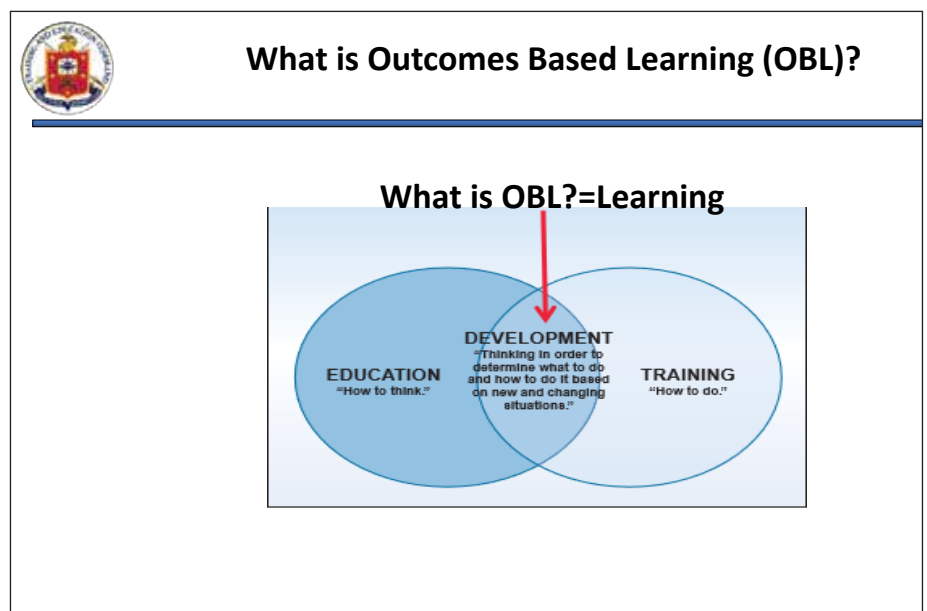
TRAINING AND EDUCATION COMMAND

What is Outcomes Based Learning (OBL)?

What is OBL?=Learning

EDUCATION
"How to think."

DEVELOPMENT
"Thinking in order to determine what to do and how to do it based on new and changing situations."

TRAINING
"How to do."